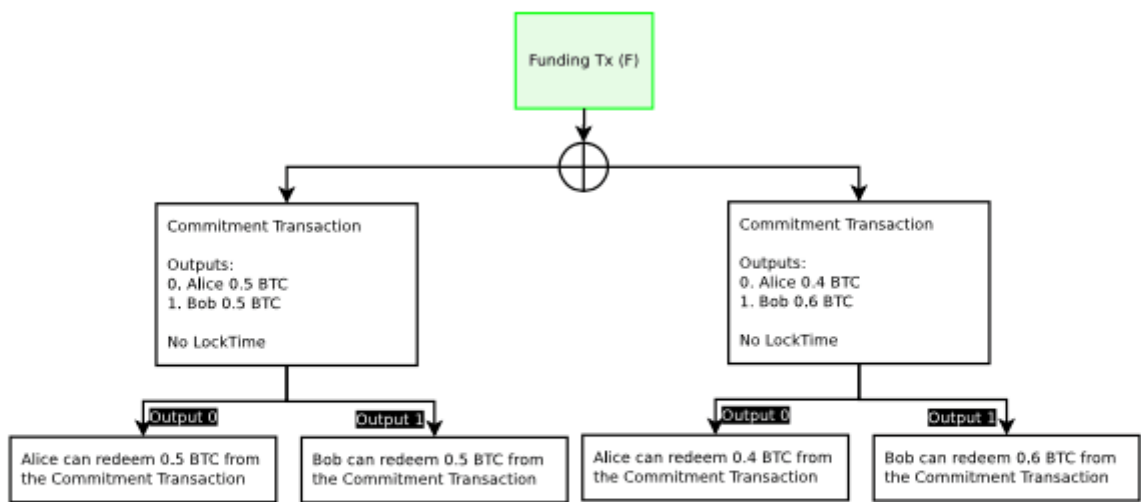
Funding Tx (F)

Commitment Transaction

Outputs:
0. Alice 0.5 BTC
1. Bob 0.5 BTC

No LockTime

Output 0

Output 1

Alice can redeem 0.5 BTC from the Commitment Transaction

Bob can redeem 0.5 BTC from the Commitment Transaction

Commitment Transaction

Outputs:
0. Alice 0.4 BTC
1. Bob 0,6 BTC

No LockTime

Output 0

Output 1

Alice can redeem 0.4 BTC from the Commitment Transaction

Bob can redeem 0,6 BTC from the Commitment Transaction